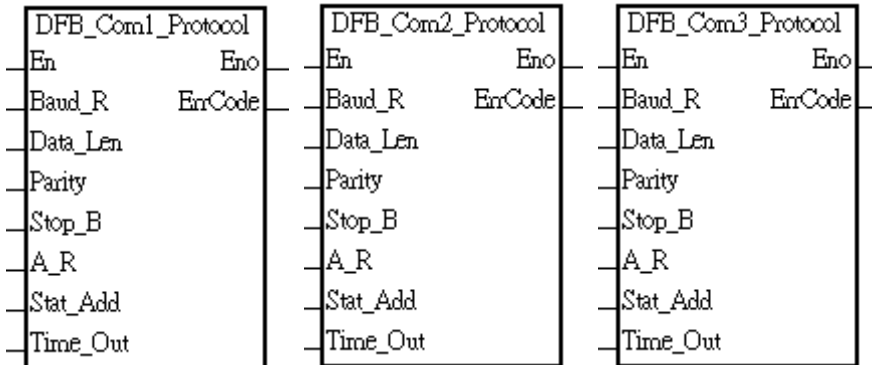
DFB_Com1_Protocol
En
Eno
Baud_R
ErrCode
Data_Len
Parity
Stop_B
A_R
Stat_Add
Time_Out

DFB_Com2_Protocol
En
Eno
Baud_R
ErrCode
Data_Len
Parity
Stop_B
A_R
Stat_Add
Time_Out

DFB_Com3_Protocol
En
Eno
Baud_R
ErrCode
Data_Len
Parity
Stop_B
A_R
Stat_Add
Time_Out